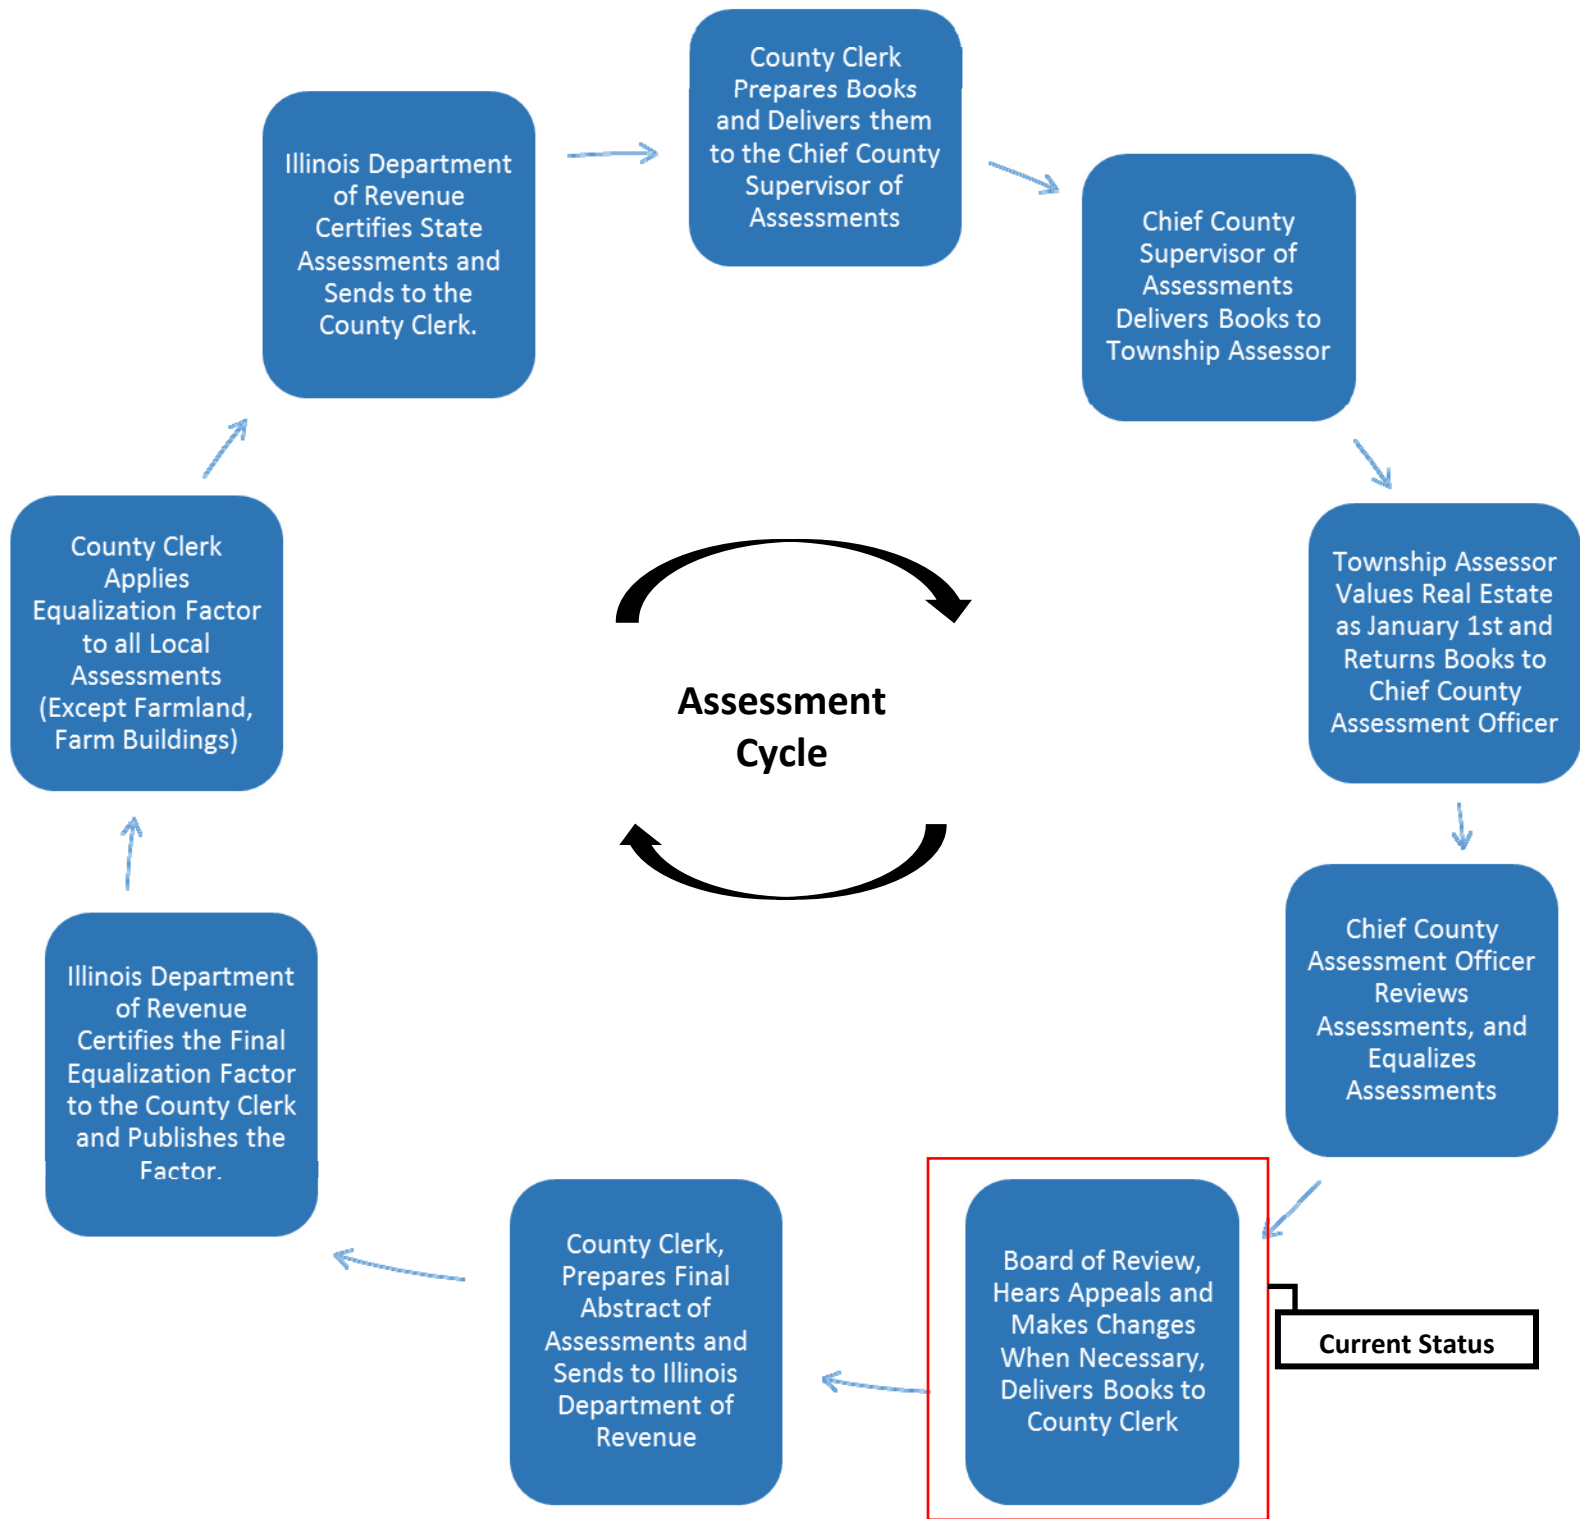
Illinois Department of Revenue Certifies State Assessments and Sends to the County Clerk.

County Clerk Prepares Books and Delivers them to the Chief County Supervisor of Assessments

Chief County Supervisor of Assessments Delivers Books to Township Assessor

Township Assessor Values Real Estate as January 1st and Returns Books to Chief County Assessment Officer

Chief County Assessment Officer Reviews Assessments, and Equalizes Assessments

Board of Review, Hears Appeals and Makes Changes When Necessary, Delivers Books to County Clerk

Current Status

County Clerk, Prepares Final Abstract of Assessments and Sends to Illinois Department of Revenue

Illinois Department of Revenue Certifies the Final Equalization Factor to the County Clerk and Publishes the Factor.

County Clerk Applies Equalization Factor to all Local Assessments (Except Farmland, Farm Buildings)

Assessment Cycle